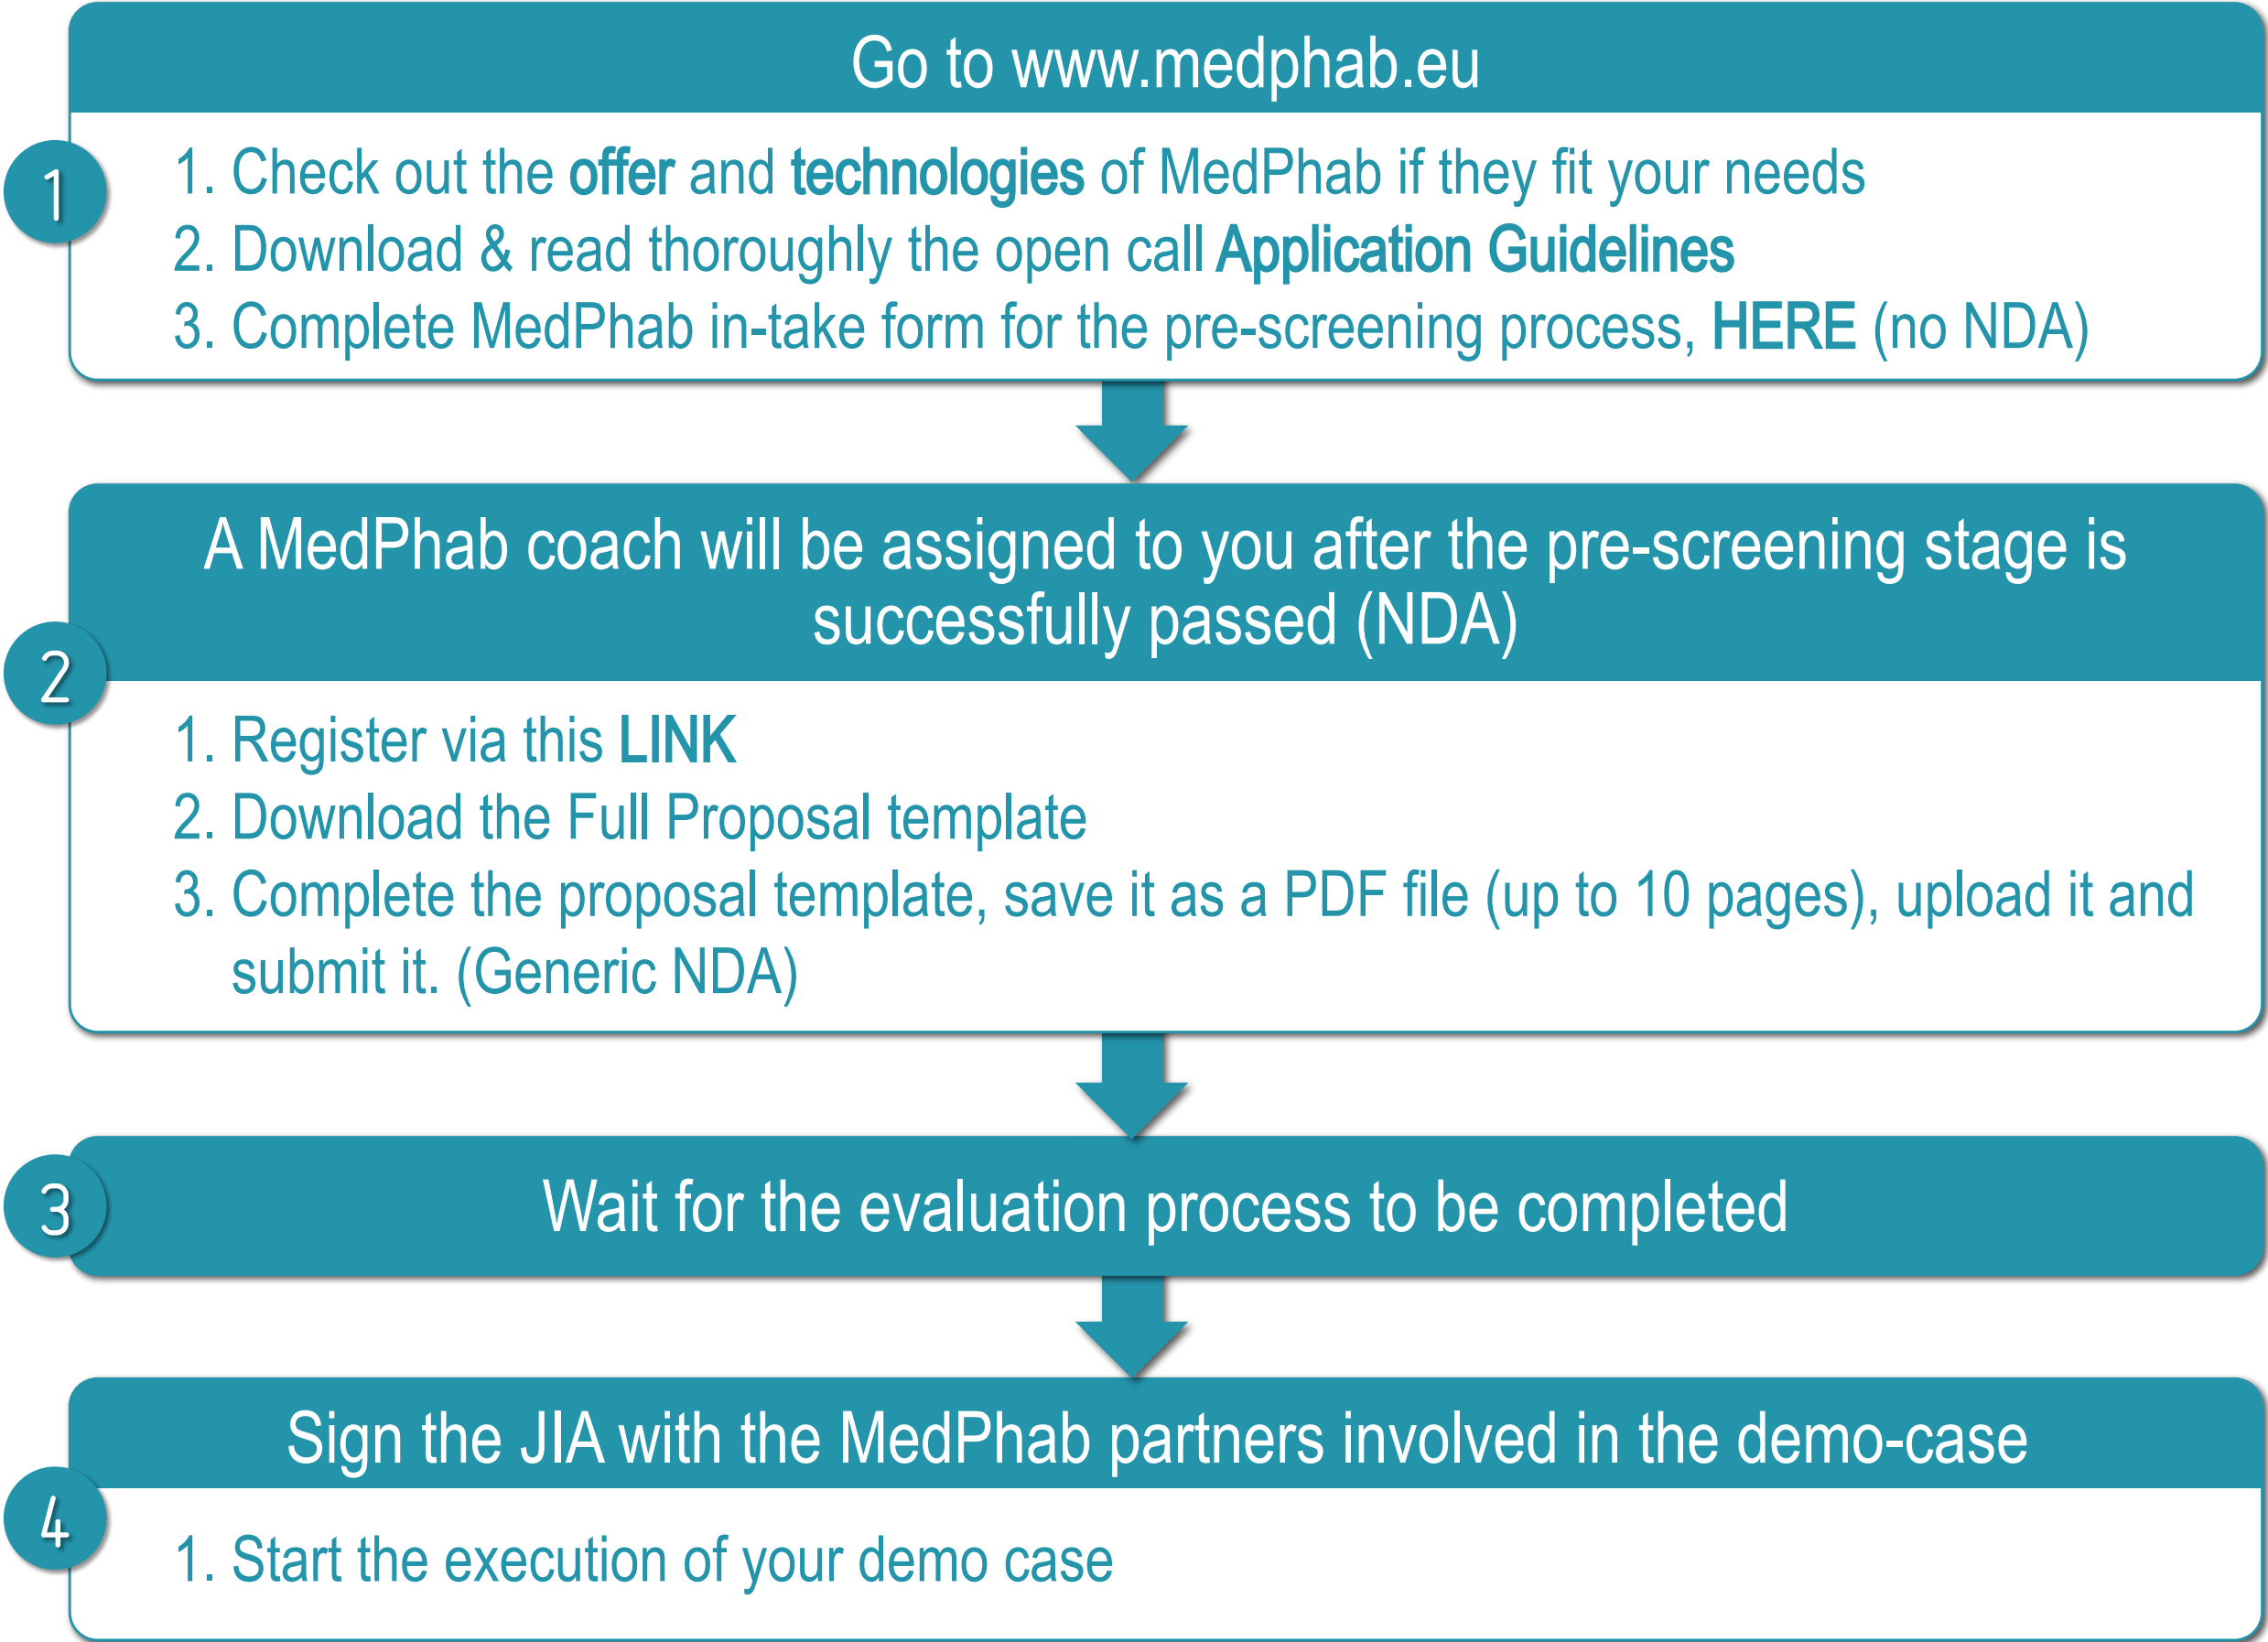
1

Go to www.medphab.eu

1. Check out the offer and technologies of MedPhab if they fit your needs
2. Download & read thoroughly the open call Application Guidelines
3. Complete MedPhab in-take form for the pre-screening process, HERE (no NDA)

2

A MedPhab coach will be assigned to you after the pre-screening stage is successfully passed (NDA)

1. Register via this LINK
2. Download the Full Proposal template
3. Complete the proposal template, save it as a PDF file (up to 10 pages), upload it and submit it. (Generic NDA)

3

Wait for the evaluation process to be completed

4

Sign the JIA with the MedPhab partners involved in the demo-case

1. Start the execution of your demo case